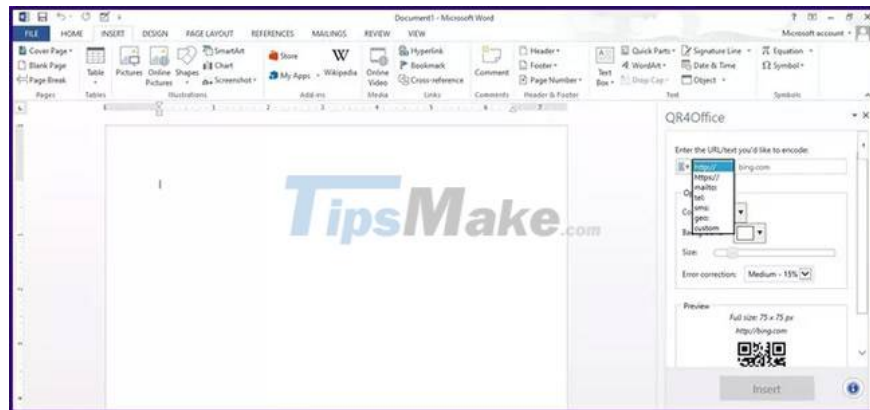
Document1 - Microsoft Word

? — □ ×

FILE HOME INSERT DESIGN PAGE LAYOUT REFERENCES MAILINGS REVIEW VIEW

Microsoft account

Cover Page Blank Page Page Break
Pages

Table
Tables

Pictures Online Pictures Shapes SmartArt Chart Screenshot
Illustrations

Store My Apps Wikipedia
Add-ins

Online Video
Media

Hyperlink Bookmark Cross-reference
Links

Comment
Comments

Header Footer Page Number
Header & Footer

Text Box Quick Parts WordArt Drop Cap Signature Line Date & Time Object
Text

Equation Symbol
Symbols

QR4Office

Enter the URL/text you'd like to encode:

http://
https://
mailto:
tel:
sms:
geo:
custom

bing.com

Size:

Error correction: Medium - 15%

Preview

Full size: 75 x 75 px
http://bing.com

Insert

TipsMake.com